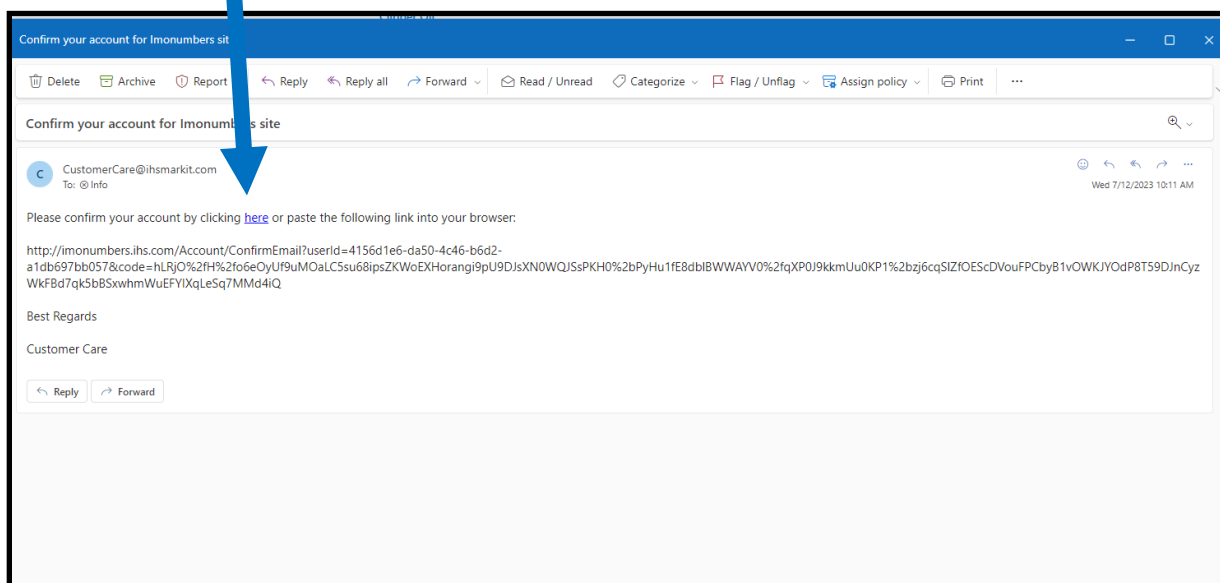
Confirm your account for Imonumbers sit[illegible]

Delete Archive Report Reply Reply all Forward Read / Unread Categorize Flag / Unflag Assign policy Print ···

Confirm your account for Imonumb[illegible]s site

C CustomerCare@ihsmarkit.com
To: Info

Wed 7/12/2023 10:11 AM

Please confirm your account by clicking here or paste the following link into your browser:

http://imonumbers.ihs.com/Account/ConfirmEmail?userId=4156d1e6-da50-4c46-b6d2-a1db697bb057&code=hLRjO%2fH%2fo6eOyUf9uMOaLC5su68ipsZKWoEXHorangi9pU9DJsXN0WQJSsPKH0%2bPyHu1fE8dblBWWAYV0%2fqXP0J9kkmUu0KP1%2bzj6cqSIZfOEScDVouFPCbyB1vOWKJYOdP8T59DJnCyzWkFBd7qk5bBSxwhmWuEFYIXqLeSq7MMd4iQ

Best Regards

Customer Care

Reply Forward